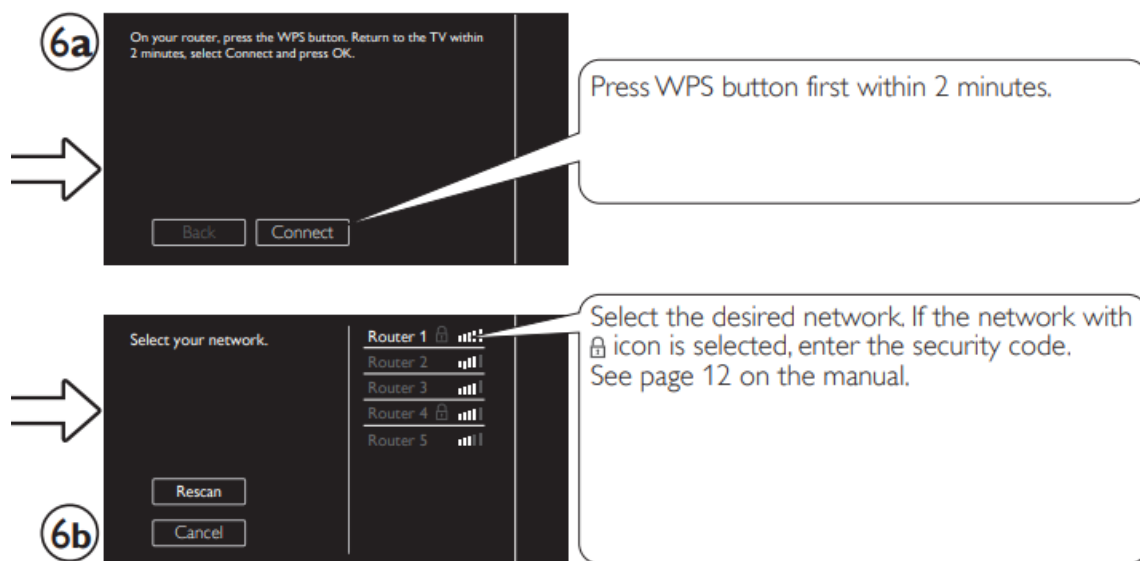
6a

On your router, press the WPS button. Return to the TV within 2 minutes, select Connect and press OK.

Back Connect

Press WPS button first within 2 minutes.

Select your network.

Router 1
Router 2
Router 3
Router 4
Router 5

Rescan

Cancel

6b

Select the desired network. If the network with icon is selected, enter the security code. See page 12 on the manual.